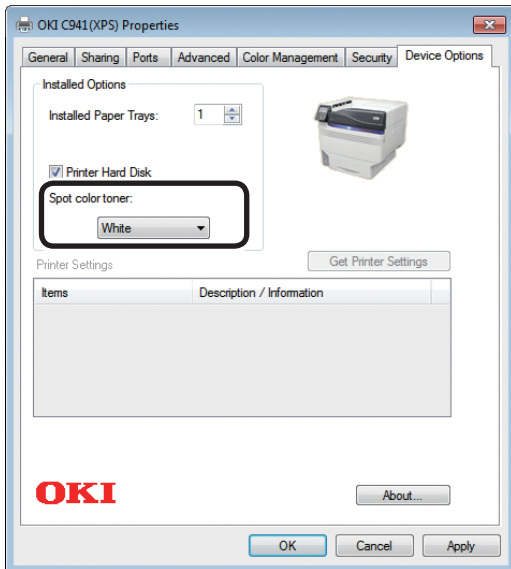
OKI C941(XPS) Properties

General | Sharing | Ports | Advanced | Color Management | Security | Device Options

Installed Options

Installed Paper Trays: 1

Printer Hard Disk

Spot color toner:

White

Printer Settings

Get Printer Settings

| Items | Description / Information |
|---|---|

OKI

About...

OK | Cancel | Apply